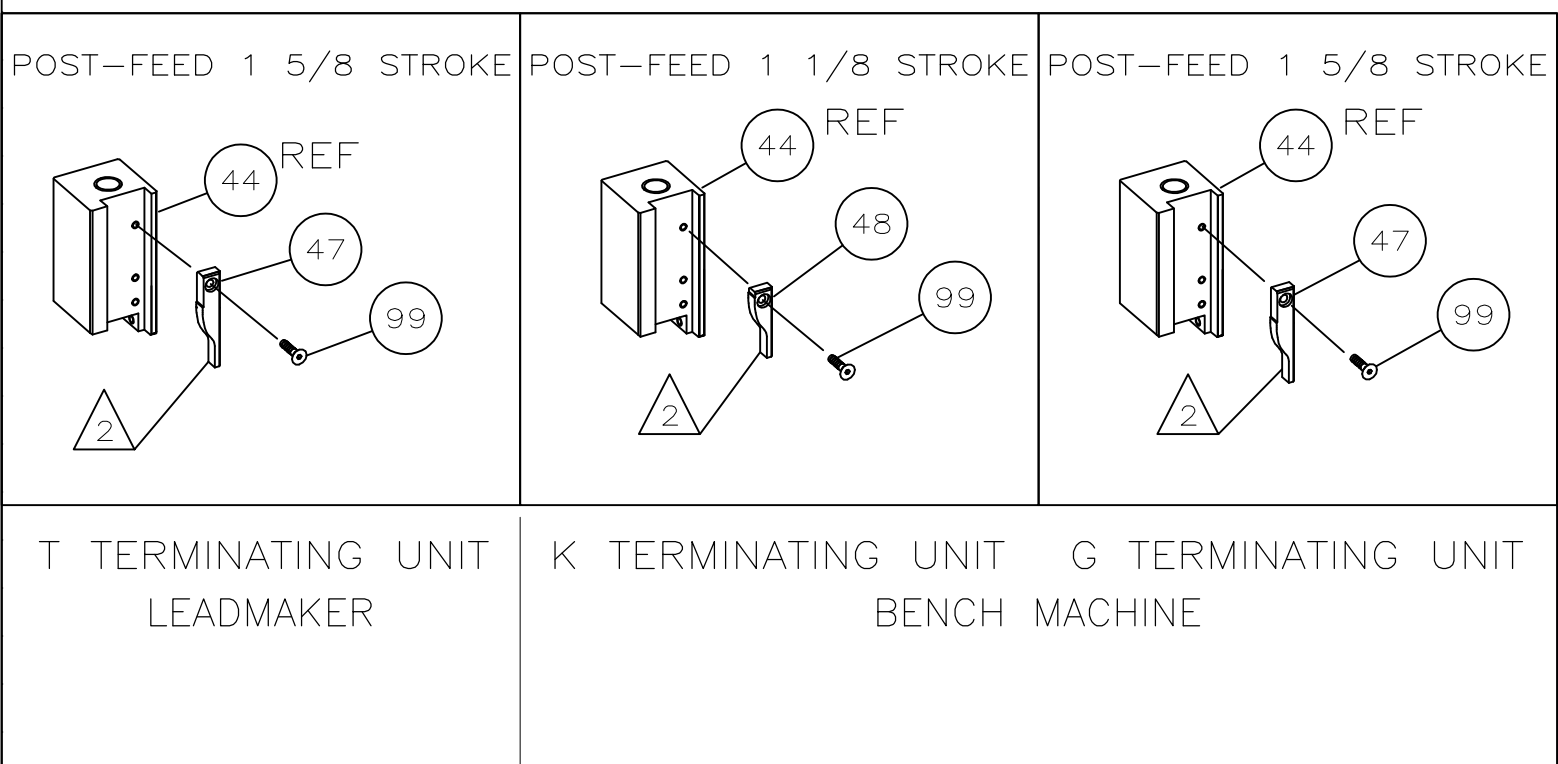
POST-FEED 1 5/8 STROKE

44 REF

47

99

2

POST-FEED 1 1/8 STROKE

44 REF

48

99

2

POST-FEED 1 5/8 STROKE

44 REF

47

99

2

T TERMINATING UNIT
LEADMAKER

K TERMINATING UNIT G TERMINATING UNIT
BENCH MACHINE